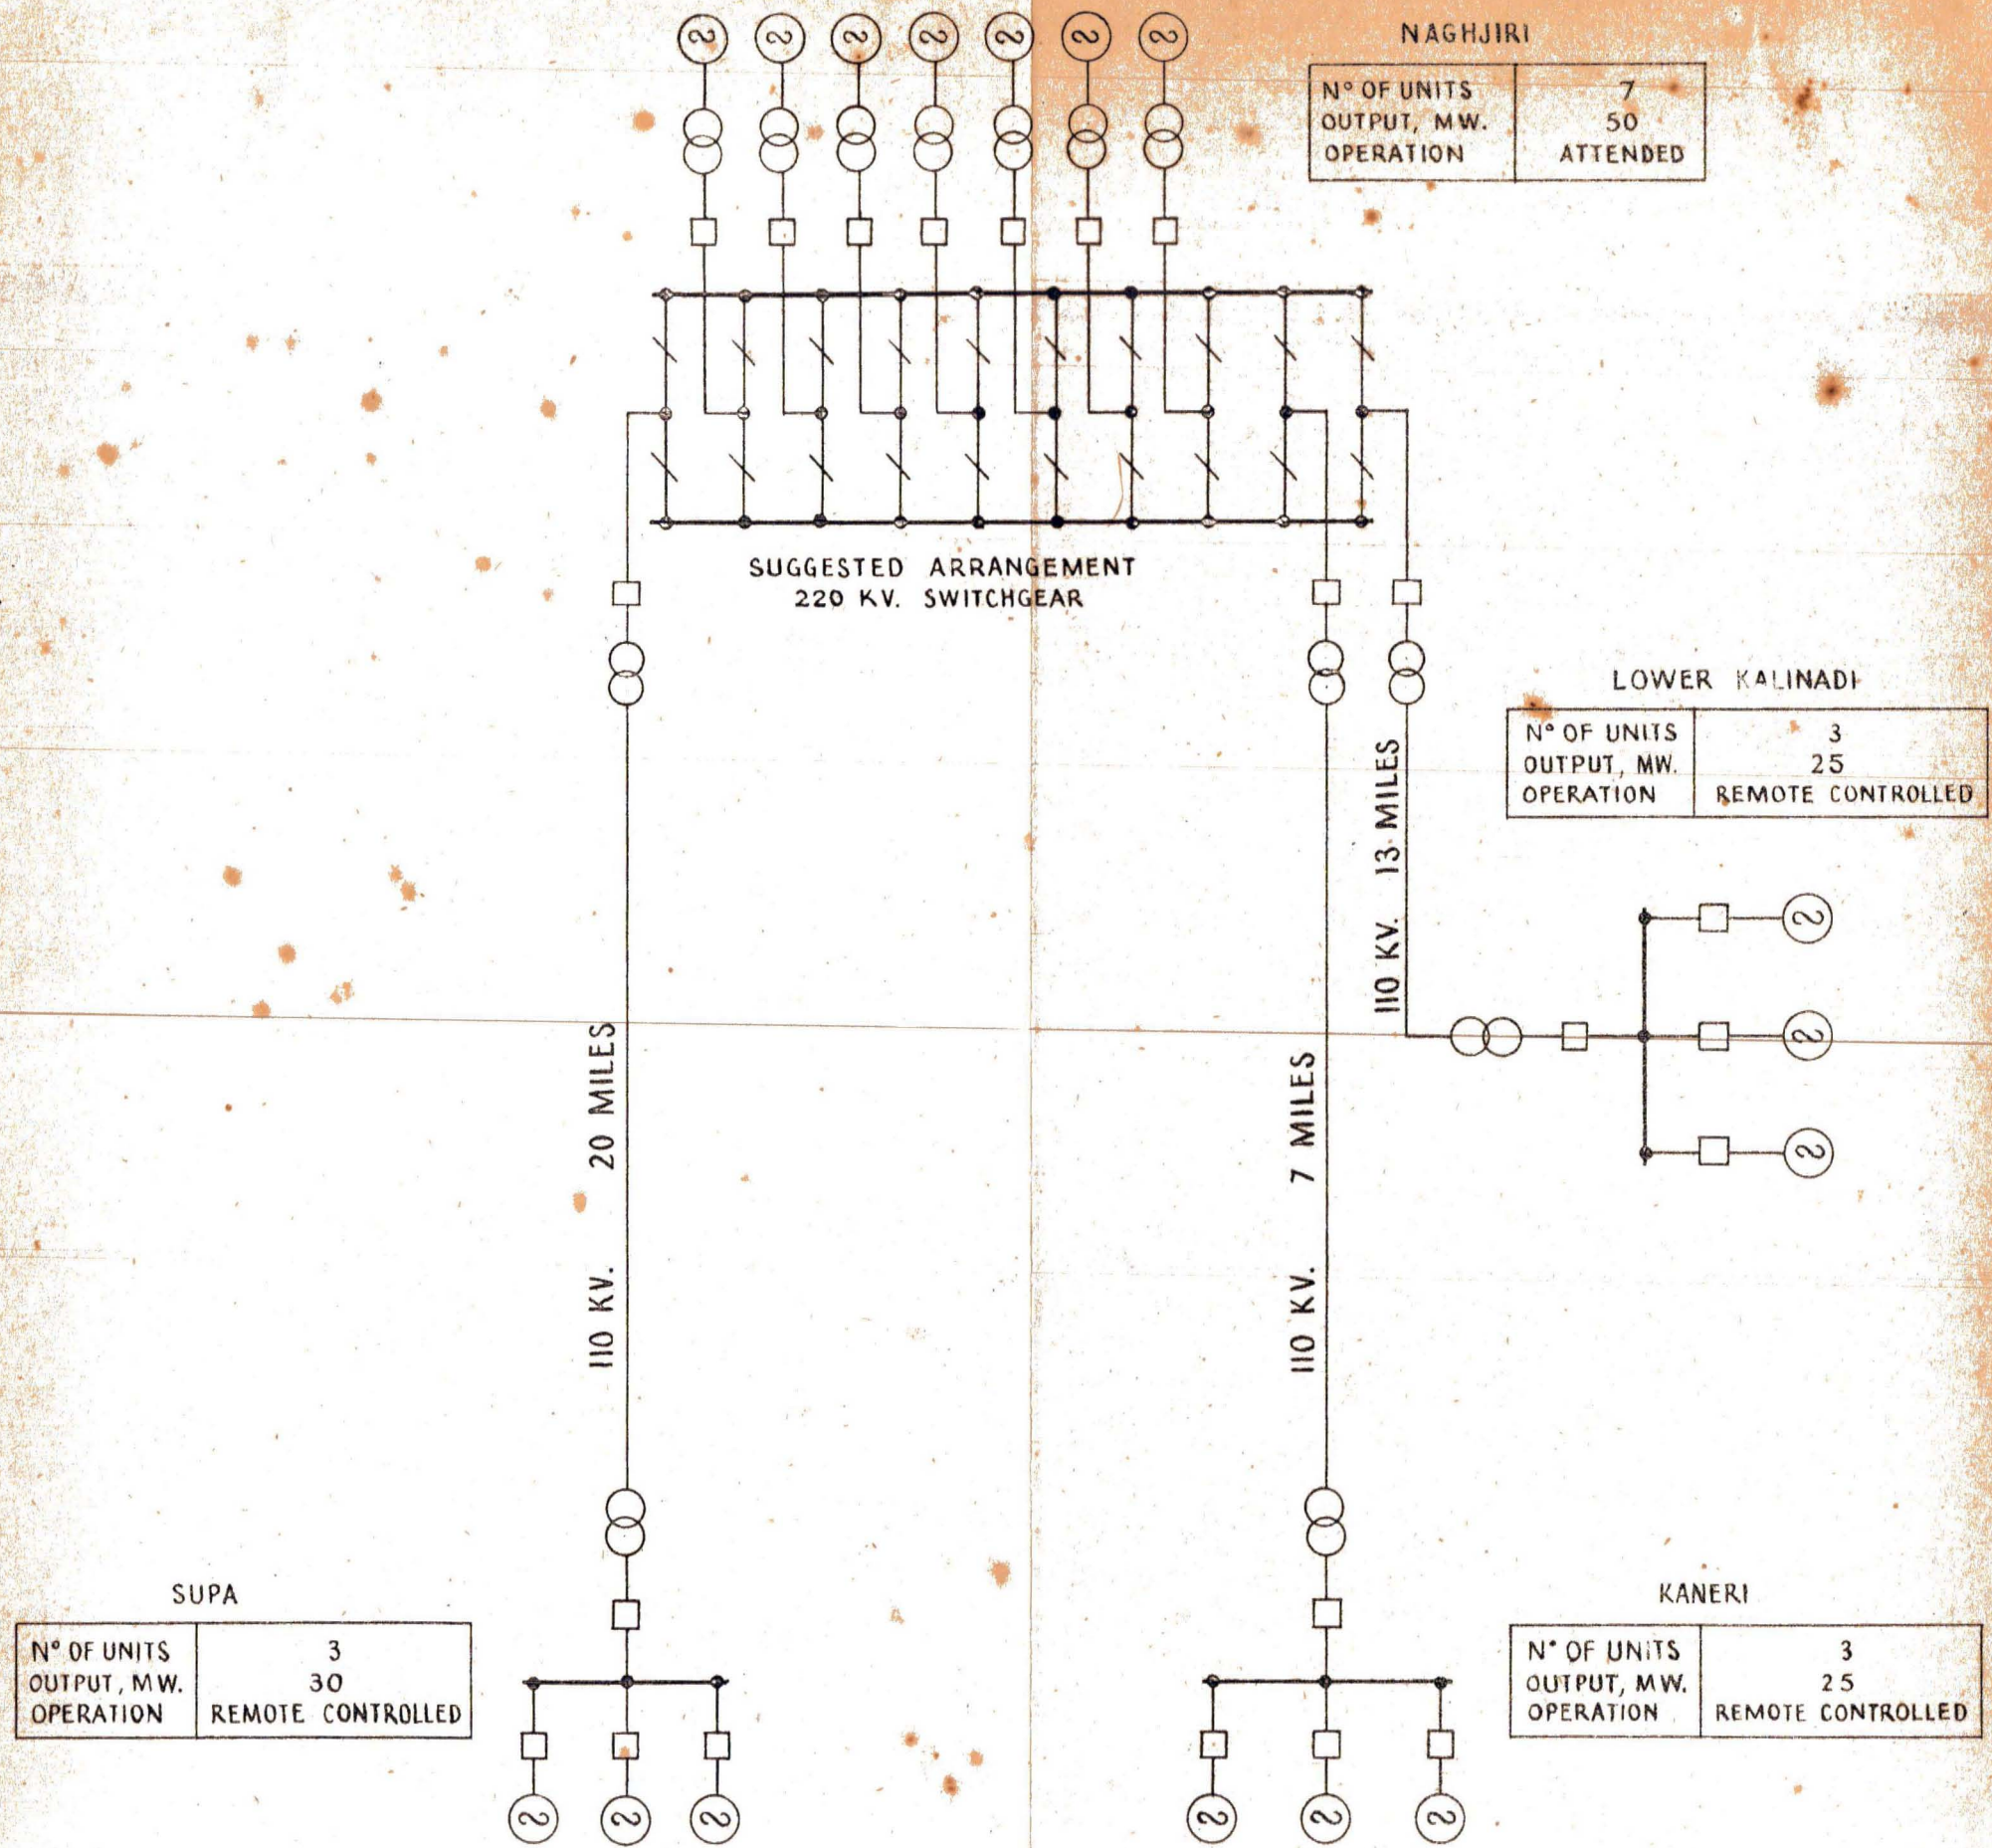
NAGHJIRI

| N° OF UNITS | 7 |
|---|---|
| OUTPUT, MW. | 50 |
| OPERATION | ATTENDED |

SUGGESTED ARRANGEMENT
220 KV. SWITCHGEAR

LOWER KALINADI

| N° OF UNITS | 3 |
|---|---|
| OUTPUT, MW. | 25 |
| OPERATION | REMOTE CONTROLLED |

110 KV. 13 MILES

110 KV. 20 MILES

110 KV. 7 MILES

SUPA

| N° OF UNITS | 3 |
|---|---|
| OUTPUT, MW. | 30 |
| OPERATION | REMOTE CONTROLLED |

KANERI

| N° OF UNITS | 3 |
|---|---|
| OUTPUT, MW. | 25 |
| OPERATION | REMOTE CONTROLLED |